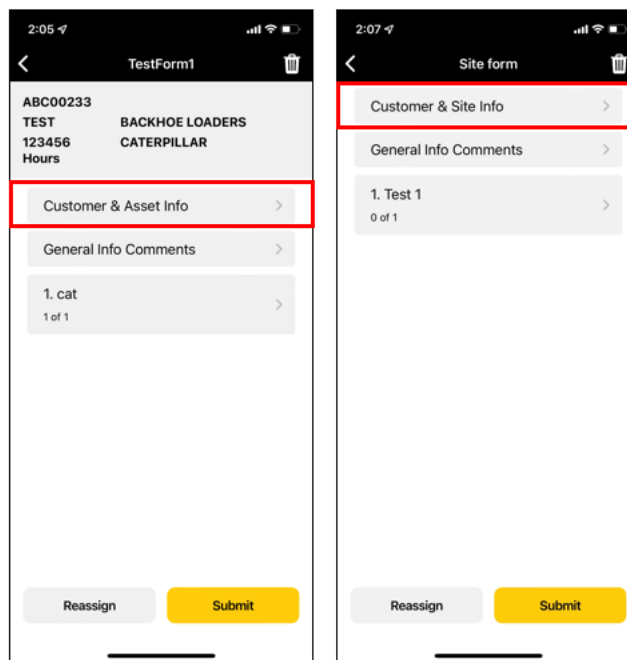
2:05

TestForm1

ABC00233
TEST BACKHOE LOADERS
123456 Hours CATERPILLAR

Customer & Asset Info

General Info Comments

1. cat
1 of 1

Reassign Submit

2:07

Site form

Customer & Site Info

General Info Comments

1. Test 1
0 of 1

Reassign Submit